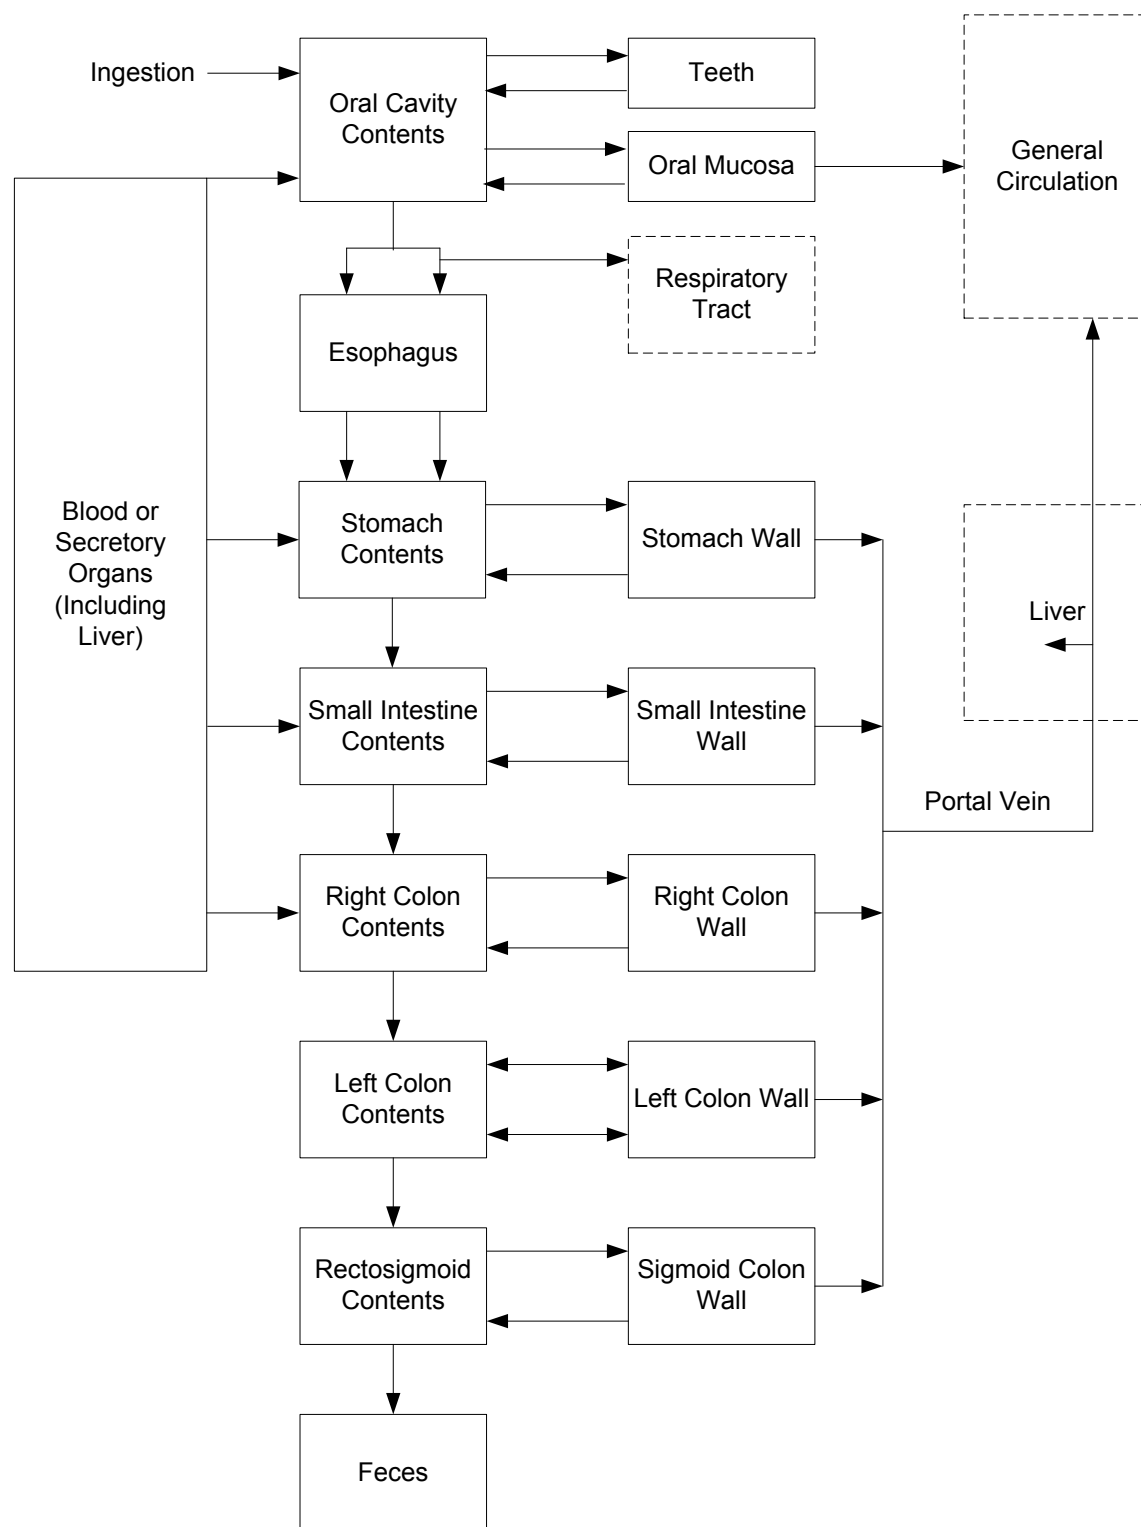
Ingestion

Oral Cavity Contents

Teeth

Oral Mucosa

General Circulation

Blood or Secretory Organs (Including Liver)

Esophagus

Respiratory Tract

Stomach Contents

Stomach Wall

Liver

Small Intestine Contents

Small Intestine Wall

Portal Vein

Right Colon Contents

Right Colon Wall

Left Colon Contents

Left Colon Wall

Rectosigmoid Contents

Sigmoid Colon Wall

Feces